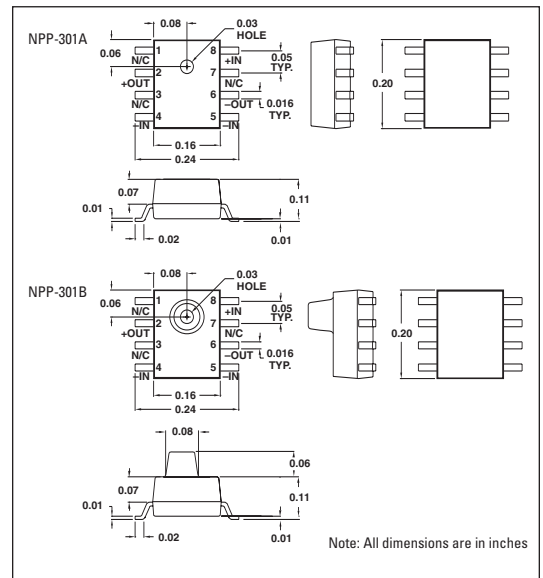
NPP-301A

0.08
0.03
HOLE
0.06
1
N/C
2
+OUT
3
N/C
4
–IN
8
+IN
7
N/C
6
–OUT
5
–IN
0.05
TYP.
0.016
TYP.
0.16
0.24
0.20
0.07
0.01
0.02
0.11
0.01

NPP-301B

0.08
0.03
HOLE
0.06
1
N/C
2
+OUT
3
N/C
4
–IN
8
+IN
7
N/C
6
–OUT
5
–IN
0.05
TYP.
0.016
TYP.
0.16
0.24
0.20
0.08
0.06
0.07
0.01
0.02
0.11
0.01

Note: All dimensions are in inches